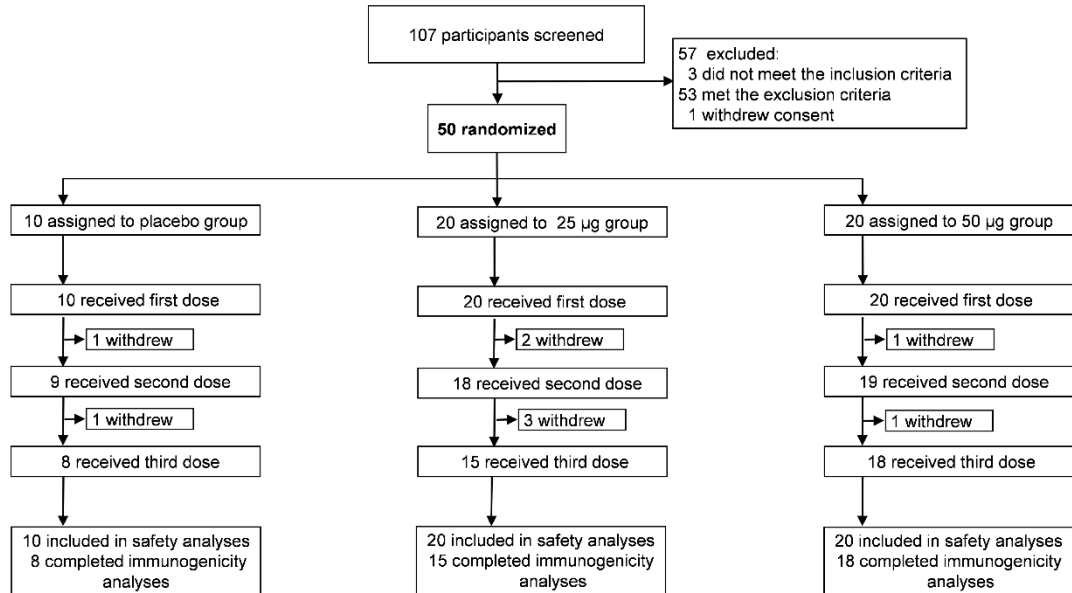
107 participants screened

57 excluded:
3 did not meet the inclusion criteria
53 met the exclusion criteria
1 withdrew consent

50 randomized

10 assigned to placebo group

10 received first dose

1 withdrew

9 received second dose

1 withdrew

8 received third dose

10 included in safety analyses
8 completed immunogenicity analyses

20 assigned to 25 μg group

20 received first dose

2 withdrew

18 received second dose

3 withdrew

15 received third dose

20 included in safety analyses
15 completed immunogenicity analyses

20 assigned to 50 μg group

20 received first dose

1 withdrew

19 received second dose

1 withdrew

18 received third dose

20 included in safety analyses
18 completed immunogenicity analyses